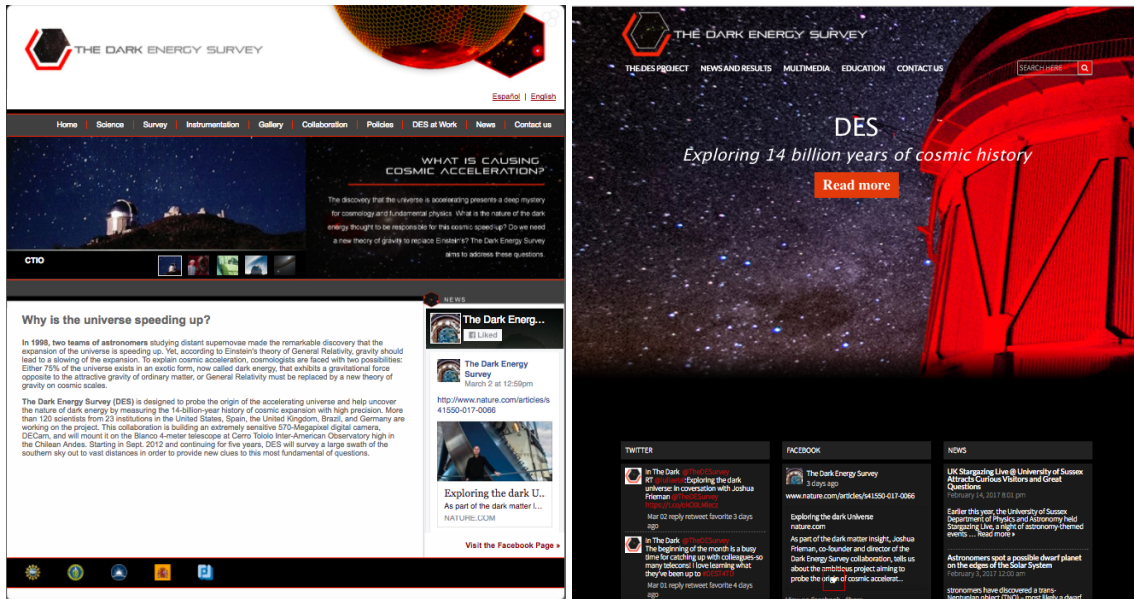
THE DARK ENERGY SURVEY

Español | English

Home | Science | Survey | Instrumentation | Gallery | Collaboration | Policies | DES at Work | News | Contact us

WHAT IS CAUSING COSMIC ACCELERATION?

The discovery that the universe is accelerating presents a deep mystery for cosmology and fundamental physics. What is the nature of the dark energy thought to be responsible for this cosmic speed-up? Do we need a new theory of gravity to replace Einstein's? The Dark Energy Survey aims to address these questions.

CTIO

Why is the universe speeding up?

In 1998, two teams of astronomers studying distant supernovae made the remarkable discovery that the expansion of the universe is speeding up. Yet, according to Einstein's theory of General Relativity, gravity should lead to a slowing of the expansion. To explain cosmic acceleration, cosmologists are faced with two possibilities: Either 75% of the universe exists in an exotic form, now called dark energy, that exhibits a gravitational force opposite to the attractive gravity of ordinary matter, or General Relativity must be replaced by a new theory of gravity on cosmic scales.

The Dark Energy Survey (DES) is designed to probe the origin of the accelerating universe and help uncover the nature of dark energy by measuring the 14-billion-year history of cosmic expansion with high precision. More than 120 scientists from 23 institutions in the United States, Spain, the United Kingdom, Brazil, and Germany are working on the project. This collaboration is building an extremely sensitive 570-Megapixel digital camera, DECam, and will mount it on the Blanco 4-meter telescope at Cerro Tololo Inter-American Observatory high in the Chilean Andes. Starting in Sept. 2012 and continuing for five years, DES will survey a large swath of the southern sky out to vast distances in order to provide new clues to this most fundamental of questions.

NEWS

The Dark Energ...
Liked

The Dark Energy Survey
March 2 at 12:59pm

http://www.nature.com/articles/s41550-017-0066

Exploring the dark U...
As part of the dark matter I...
NATURE.COM

Visit the Facebook Page »

THE DARK ENERGY SURVEY

THE DES PROJECT | NEWS AND RESULTS | MULTIMEDIA | EDUCATION | CONTACT US | SEARCH HERE

DES
Exploring 14 billion years of cosmic history
Read more

TWITTER

In The Dark @TheDESurvey
RT @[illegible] Exploring the dark universe: In conversation with Joshua Frieman @TheDESurvey https://t.co/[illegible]
Mar 02 reply retweet favorite 3 days ago

In The Dark @TheDESurvey
The beginning of the month is a busy time for catching up with colleagues-so many telecons! I love learning what they've been up to #DESFA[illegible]
Mar 01 reply retweet favorite 4 days ago

FACEBOOK

The Dark Energy Survey
3 days ago
www.nature.com/articles/s41550-017-0066

Exploring the dark Universe
nature.com
As part of the dark matter insight, Joshua Frieman, co-founder and director of the Dark Energy Survey collaboration, tells us about the ambitious project aiming to probe the origin of cosmic accelerat...

NEWS

UK Stargazing Live @ University of Sussex Attracts Curious Visitors and Great Questions
February 14, 2017 8:01 pm
Earlier this year, the University of Sussex Department of Physics and Astronomy held Stargazing Live, a night of astronomy-themed events … Read more »

Astronomers spot a possible dwarf planet on the edges of the Solar System
February 3, 2017 12:00 am
stronomers have discovered a trans-Neptunian object (TNO) – most likely a dwarf